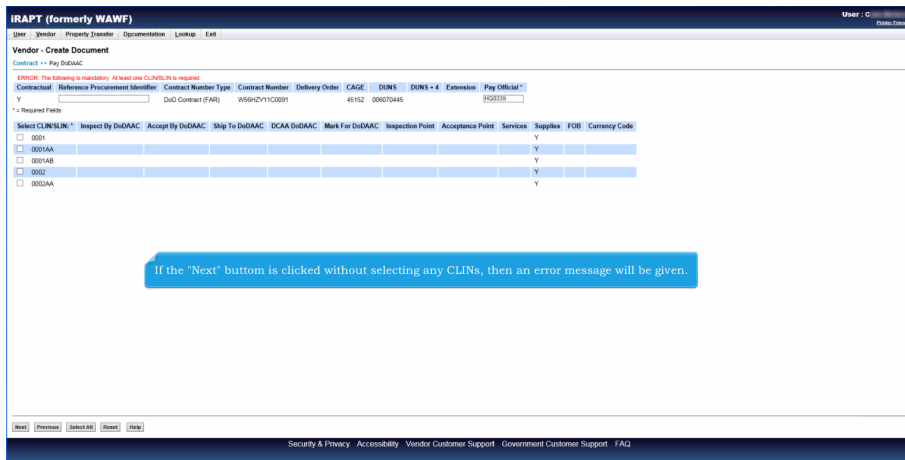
iRAPT (formerly WAWF)

User : C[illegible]
Printer Friendly

User Vendor Property Transfer Documentation Lookup Exit

Vendor - Create Document

Contract >> Pay DoDAAC

ERROR: The following is mandatory: At least one CLIN/SLIN is required.

| Contractual | Reference Procurement Identifier | Contract Number Type | Contract Number | Delivery Order | CAGE | DUNS | DUNS + 4 | Extension | Pay Official * |
|---|---|---|---|---|---|---|---|---|---|
| Y | | DoD Contract (FAR) | W56HZV11C0091 | | 45152 | 006070445 | | | HQ0339 |

* = Required Fields

| Select CLIN/SLIN: * | Inspect By DoDAAC | Accept By DoDAAC | Ship To DoDAAC | DCAA DoDAAC | Mark For DoDAAC | Inspection Point | Acceptance Point | Services | Supplies | FOB | Currency Code |
|---|---|---|---|---|---|---|---|---|---|---|---|
| 0001 | | | | | | | | | Y | | |
| 0001AA | | | | | | | | | Y | | |
| 0001AB | | | | | | | | | Y | | |
| 0002 | | | | | | | | | Y | | |
| 0002AA | | | | | | | | | Y | | |

If the "Next" buttom is clicked without selecting any CLINs, then an error message will be given.

Next Previous Select All Reset Help

Security & Privacy Accessibility Vendor Customer Support Government Customer Support FAQ